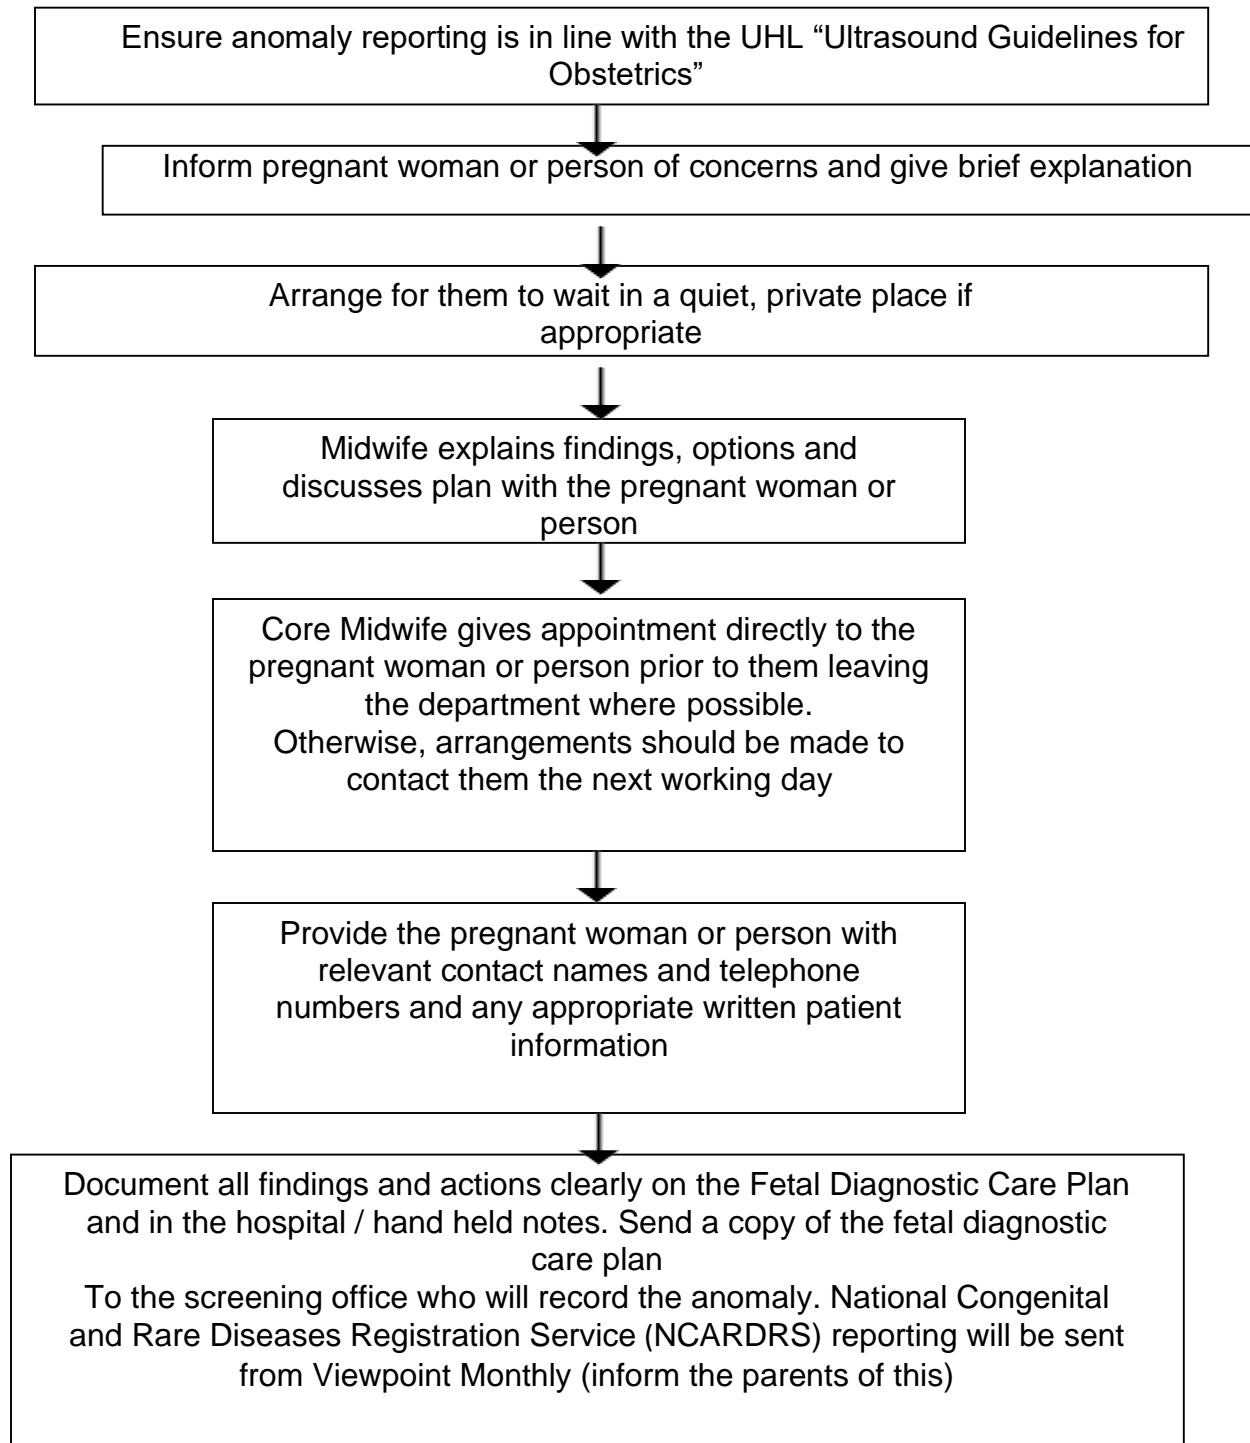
Ensure anomaly reporting is in line with the UHL "Ultrasound Guidelines for Obstetrics"

Inform pregnant woman or person of concerns and give brief explanation

Arrange for them to wait in a quiet, private place if appropriate

Midwife explains findings, options and discusses plan with the pregnant woman or person

Core Midwife gives appointment directly to the pregnant woman or person prior to them leaving the department where possible.
Otherwise, arrangements should be made to contact them the next working day

Provide the pregnant woman or person with relevant contact names and telephone numbers and any appropriate written patient information

Document all findings and actions clearly on the Fetal Diagnostic Care Plan and in the hospital / hand held notes. Send a copy of the fetal diagnostic care plan
To the screening office who will record the anomaly. National Congenital and Rare Diseases Registration Service (NCARDRS) reporting will be sent from Viewpoint Monthly (inform the parents of this)